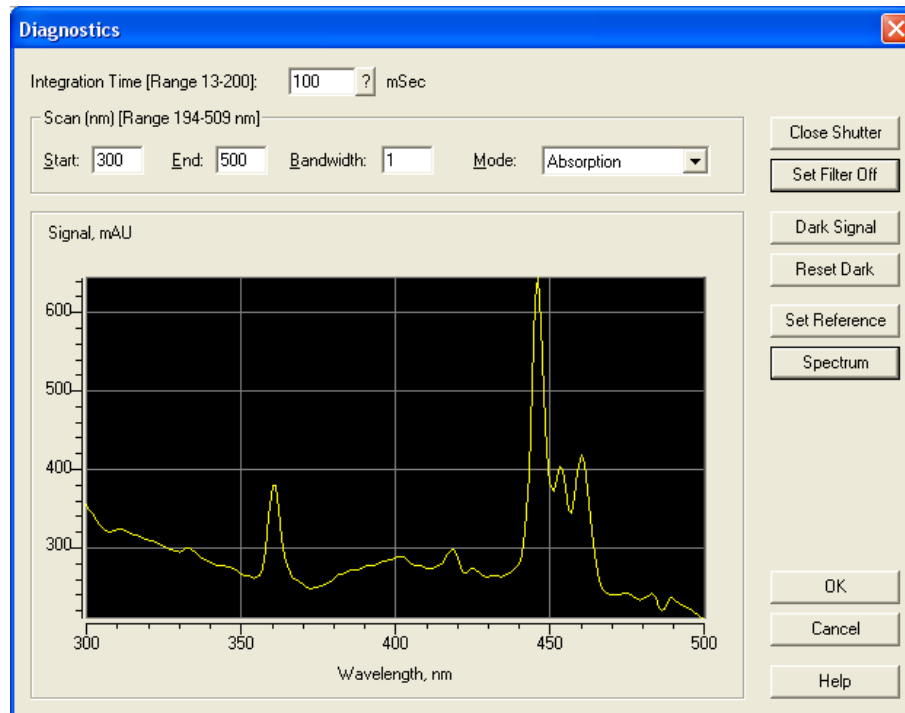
Diagnostics

Integration Time [Range 13-200]: 100 ? mSec

Scan (nm) [Range 194-509 nm]

Start: 300 End: 500 Bandwidth: 1 Mode: Absorption

Close Shutter

Set Filter Off

Dark Signal

Reset Dark

Set Reference

Spectrum

Signal, mAU

600

500

400

300

300 350 400 450 500

Wavelength, nm

OK

Cancel

Help